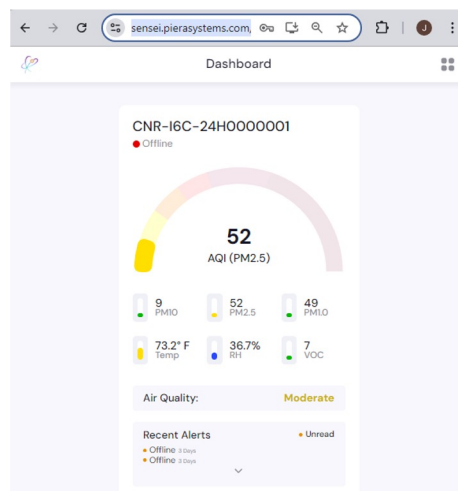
sensei.pierasystems.com,

J

Dashboard

CNR-I6C-24H0000001
Offline

52
AQI (PM2.5)

9
PM10

52
PM2.5

49
PM1.0

73.2° F
Temp

36.7%
RH

7
VOC

Air Quality: Moderate

Recent Alerts
Unread
Offline 3 Days
Offline 3 Days